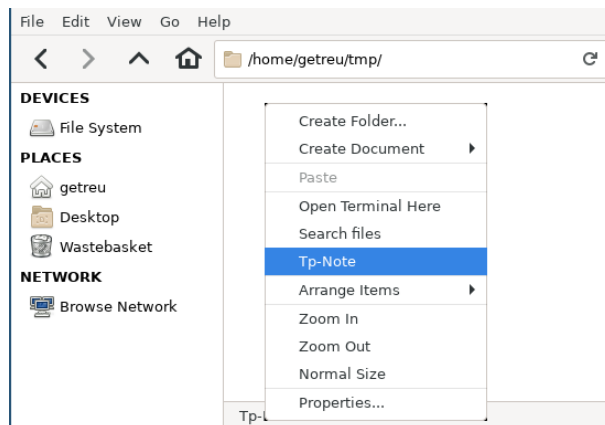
File Edit View Go Help

/home/getreu/tmp/

DEVICES
File System
PLACES
getreu
Desktop
Wastebasket
NETWORK
Browse Network

Create Folder...
Create Document
Paste
Open Terminal Here
Search files
Tp-Note
Arrange Items
Zoom In
Zoom Out
Normal Size
Properties...

Tp-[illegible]